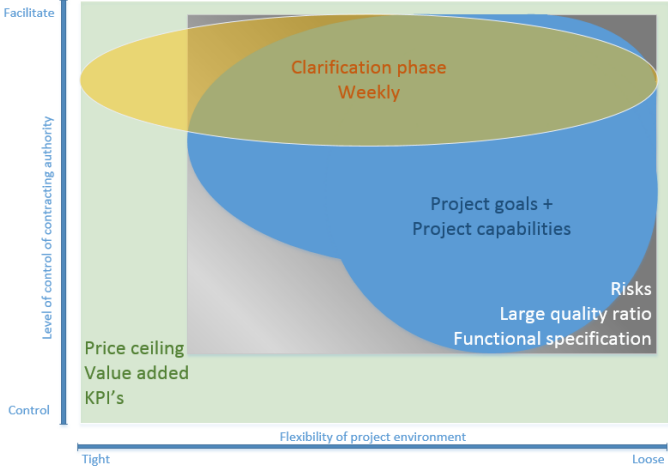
Facilitate

Level of control of contracting authority

Control

Clarification phase
Weekly

Project goals +
Project capabilities

Risks
Large quality ratio
Functional specification

Price ceiling
Value added
KPI's

Flexibility of project environment

Tight

Loose